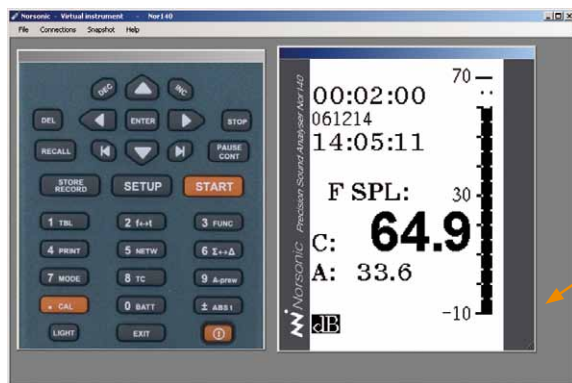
Norsonic - Virtual instrument - Nor140

File Connections Snapshot Help

DEC INC

DEL ENTER STOP

RECALL PAUSE CONT

STORE RECORD SETUP START

1 TBL 2 f↔t 3 FUNC

4 PRINT 5 NETW 6 Σ↔Δ

7 MODE 8 TC 9 A-prew

. CAL 0 BATT ± ABS

LIGHT EXIT

Norsonic Precision Sound Analyser Nor140

00:02:00
061214
14:05:11

F SPL:

C: 64.9

A: 33.6

JB

70

30

-10